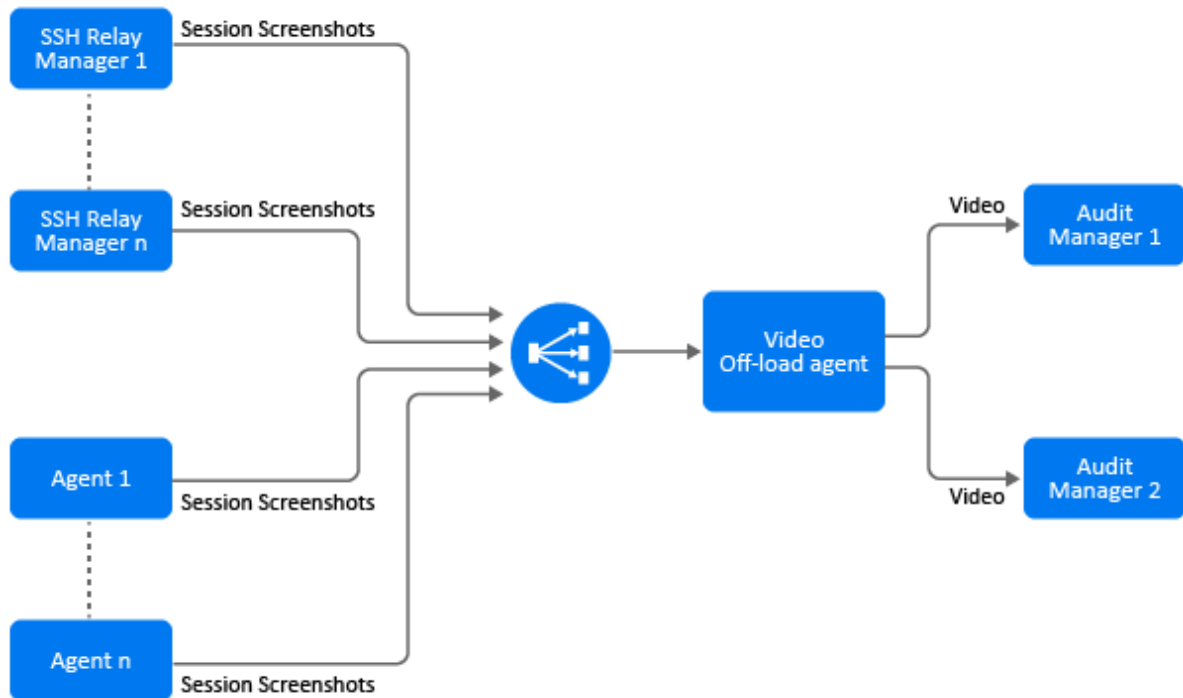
SSH Relay Manager 1

Session Screenshots

SSH Relay Manager n

Session Screenshots

Agent 1

Session Screenshots

Agent n

Session Screenshots

Video Off-load agent

Video

Audit Manager 1

Video

Audit Manager 2